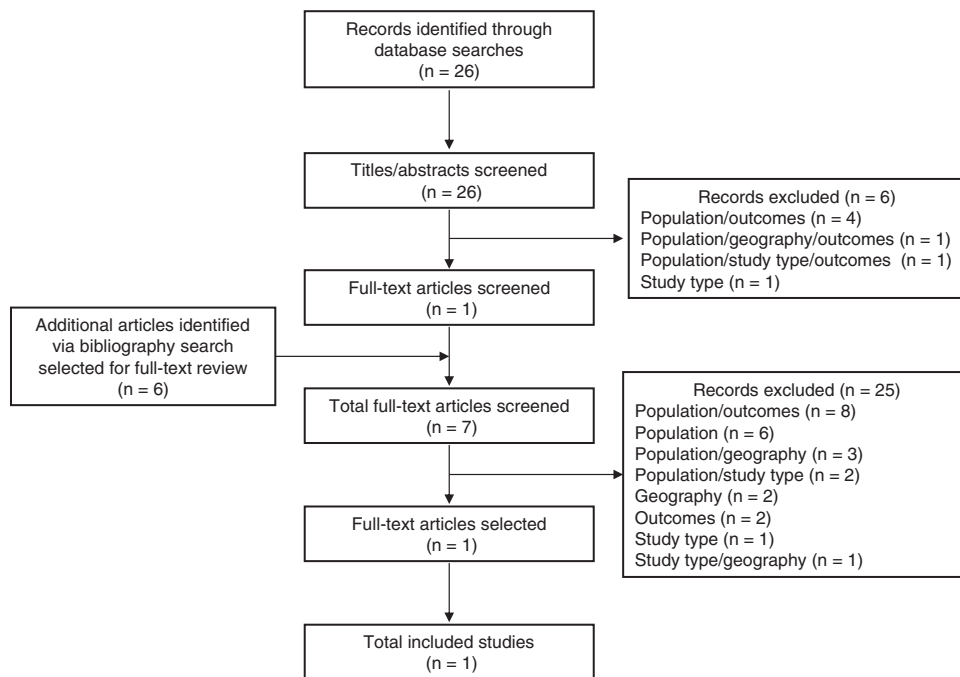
Records identified through database searches
(n = 26)

Titles/abstracts screened
(n = 26)

Records excluded (n = 6)
Population/outcomes (n = 4)
Population/geography/outcomes (n = 1)
Population/study type/outcomes (n = 1)
Study type (n = 1)

Full-text articles screened
(n = 1)

Additional articles identified via bibliography search selected for full-text review
(n = 6)

Total full-text articles screened
(n = 7)

Records excluded (n = 25)
Population/outcomes (n = 8)
Population (n = 6)
Population/geography (n = 3)
Population/study type (n = 2)
Geography (n = 2)
Outcomes (n = 2)
Study type (n = 1)
Study type/geography (n = 1)

Full-text articles selected
(n = 1)

Total included studies
(n = 1)